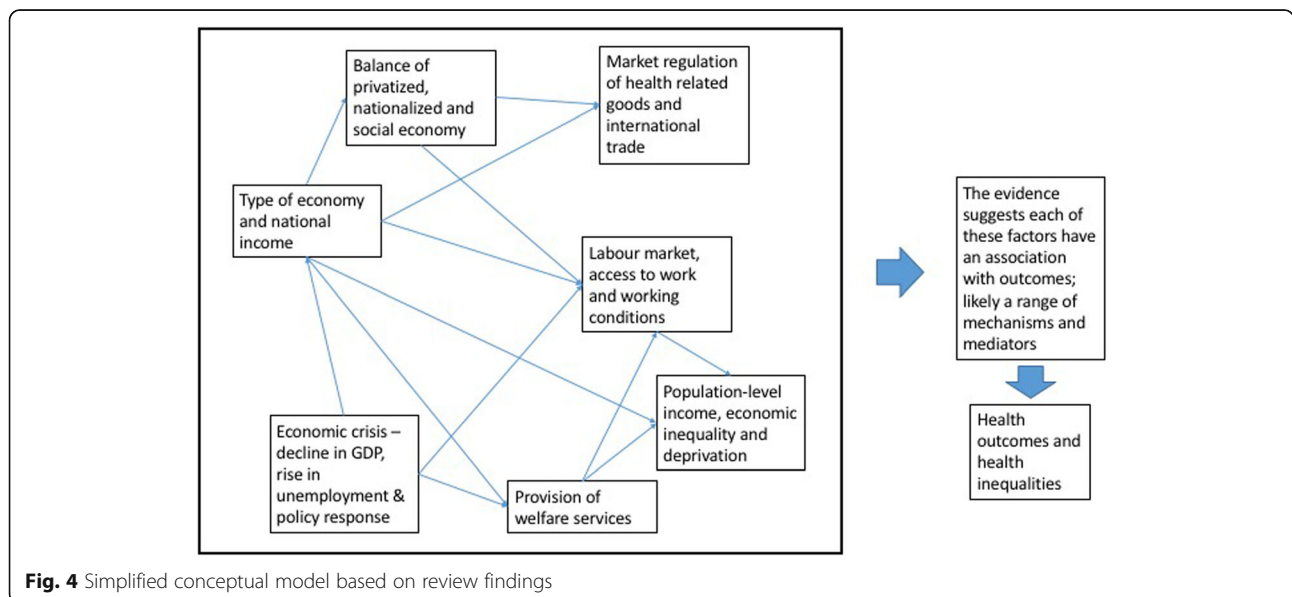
Balance of privatized, nationalized and social economy

Market regulation of health related goods and international trade

Type of economy and national income

Labour market, access to work and working conditions

Population-level income, economic inequality and deprivation

Economic crisis – decline in GDP, rise in unemployment & policy response

Provision of welfare services

The evidence suggests each of these factors have an association with outcomes; likely a range of mechanisms and mediators

Health outcomes and health inequalities

**Fig. 4** Simplified conceptual model based on review findings